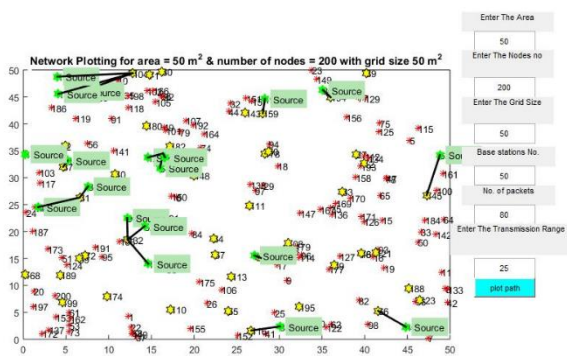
Network Plotting for area = 50 m$^2$ & number of nodes = 200 with grid size 50 m$^2$

Enter The Area
50
Enter The Nodes no
200
Enter The Grid Size
50
Base stations No.
50
No. of packets
80
Enter The Transmission Range
25
plot path

Source
Source
Source
Source
Source
Source
Source
Source
Source
Source
Source
Source
Source
Source
Source
Source
Source
Source

0
5
10
15
20
25
30
35
40
45
50

0
5
10
15
20
25
30
35
40
45
50

186
119
103
117
187
173
168
197
199
174
155
113
175
106
111
195
156
115
161
133
123
188
170
165
171
176
159
164
149
143
147
136
127
182
184
183
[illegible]